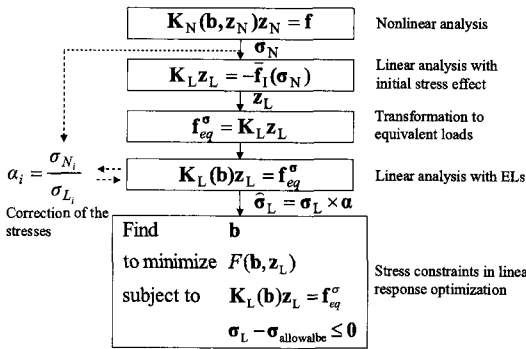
$\mathbf{K}_N(\mathbf{b}, \mathbf{z}_N)\mathbf{z}_N = \mathbf{f}$

Nonlinear analysis

$\boldsymbol{\sigma}_N$

$\mathbf{K}_L \mathbf{z}_L = -\bar{\mathbf{f}}_I(\boldsymbol{\sigma}_N)$

Linear analysis with initial stress effect

$\mathbf{z}_L$

$\mathbf{f}_{eq}^{\boldsymbol{\sigma}} = \mathbf{K}_L \mathbf{z}_L$

Transformation to equivalent loads

$\alpha_i = \frac{\sigma_{N_i}}{\sigma_{L_i}}$

Correction of the stresses

$\mathbf{K}_L(\mathbf{b})\mathbf{z}_L = \mathbf{f}_{eq}^{\boldsymbol{\sigma}}$

Linear analysis with ELs

$\hat{\boldsymbol{\sigma}}_L = \boldsymbol{\sigma}_L \times \boldsymbol{\alpha}$

Find $\mathbf{b}$
to minimize $F(\mathbf{b}, \mathbf{z}_L)$
subject to $\mathbf{K}_L(\mathbf{b})\mathbf{z}_L = \mathbf{f}_{eq}^{\boldsymbol{\sigma}}$
$\boldsymbol{\sigma}_L - \boldsymbol{\sigma}_{\text{allowalbe}} \leq \mathbf{0}$

Stress constraints in linea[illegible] response optimization